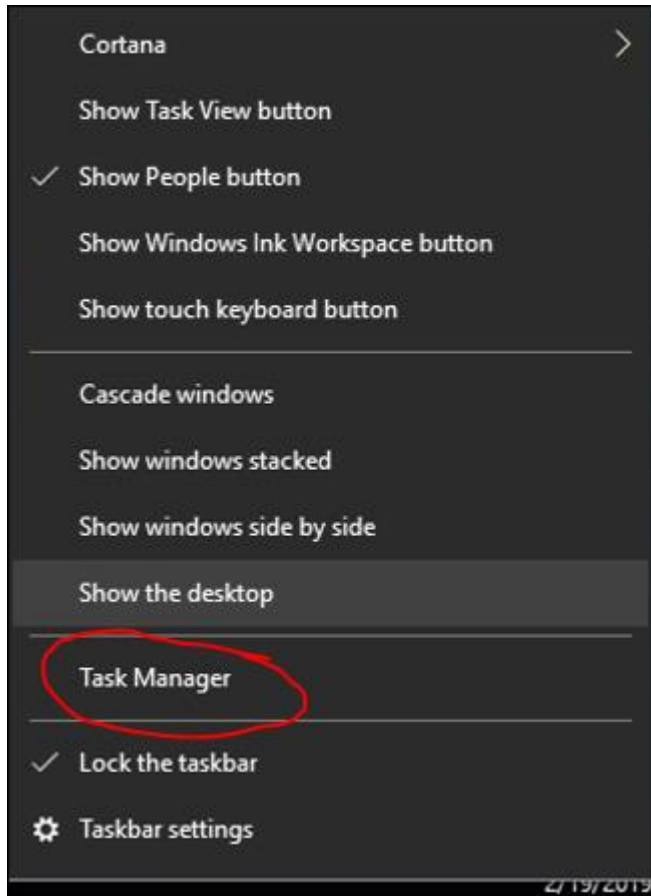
Cortana

Show Task View button

✓ Show People button

Show Windows Ink Workspace button

Show touch keyboard button

Cascade windows

Show windows stacked

Show windows side by side

Show the desktop

Task Manager

✓ Lock the taskbar

Taskbar settings

2/19/2019